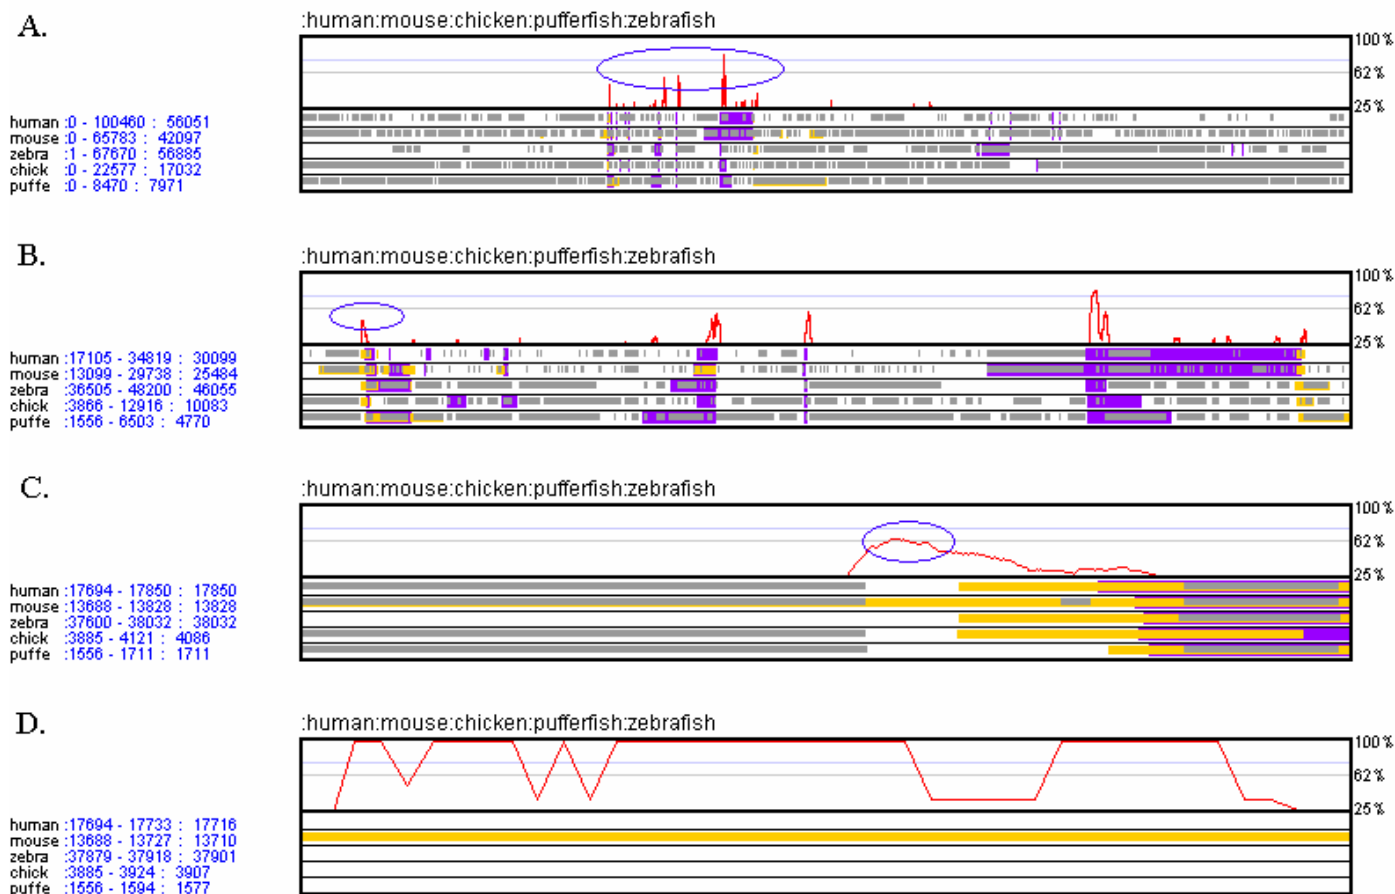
A.

:human:mouse:chicken:pufferfish:zebrafish

100%
62%
25%

human :0 - 100460 : 56051
mouse :0 - 65783 : 42097
zebra :1 - 67670 : 56885
chick :0 - 22577 : 17032
puffe :0 - 8470 : 7971

B.

:human:mouse:chicken:pufferfish:zebrafish

100%
62%
25%

human :17105 - 34819 : 30099
mouse :13099 - 29738 : 25484
zebra :36505 - 48200 : 46055
chick :3866 - 12916 : 10083
puffe :1556 - 6503 : 4770

C.

:human:mouse:chicken:pufferfish:zebrafish

100%
62%
25%

human :17694 - 17850 : 17850
mouse :13688 - 13828 : 13828
zebra :37600 - 38032 : 38032
chick :3885 - 4121 : 4086
puffe :1556 - 1711 : 1711

D.

:human:mouse:chicken:pufferfish:zebrafish

100%
62%
25%

human :17694 - 17733 : 17716
mouse :13688 - 13727 : 13710
zebra :37879 - 37918 : 37901
chick :3885 - 3924 : 3907
puffe :1556 - 1594 : 1577